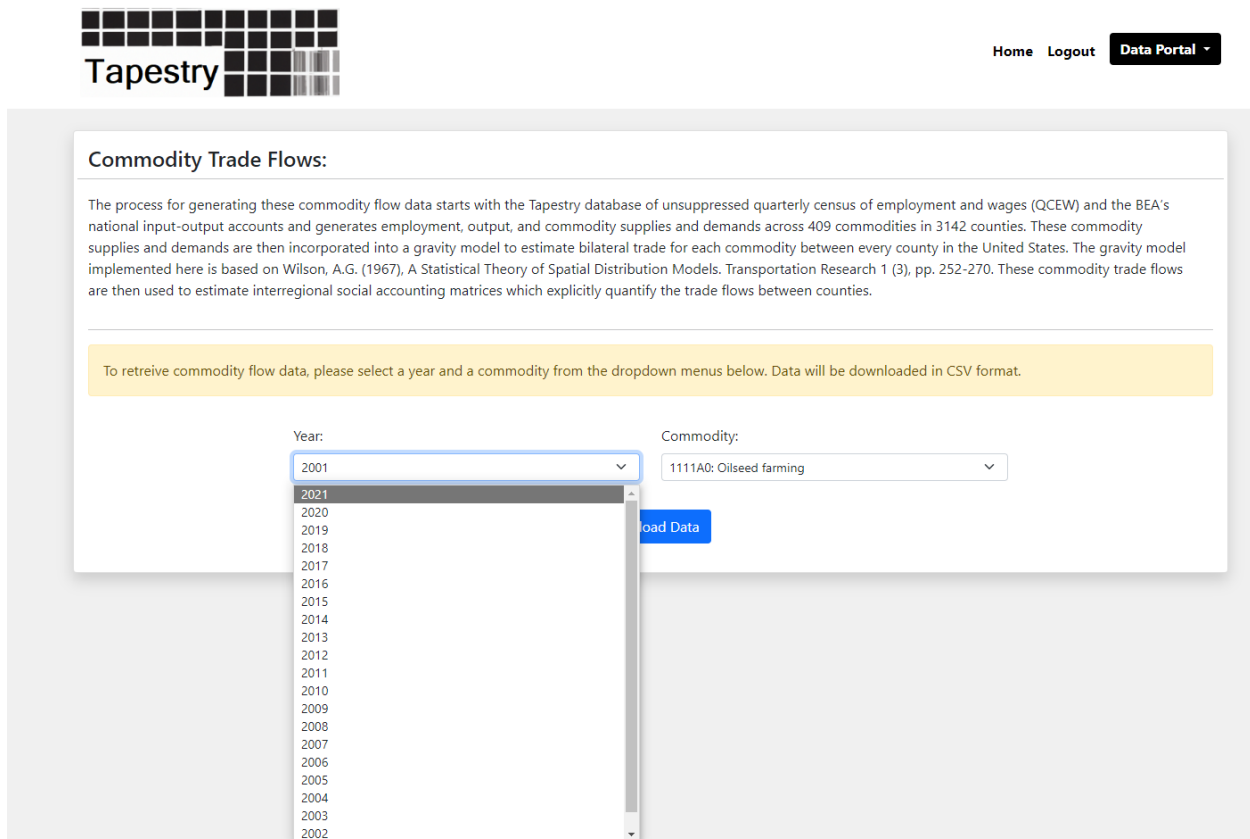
Tapestry

Home Logout Data Portal

Commodity Trade Flows:

The process for generating these commodity flow data starts with the Tapestry database of unsuppressed quarterly census of employment and wages (QCEW) and the BEA's national input-output accounts and generates employment, output, and commodity supplies and demands across 409 commodities in 3142 counties. These commodity supplies and demands are then incorporated into a gravity model to estimate bilateral trade for each commodity between every county in the United States. The gravity model implemented here is based on Wilson, A.G. (1967), A Statistical Theory of Spatial Distribution Models. Transportation Research 1 (3), pp. 252-270. These commodity trade flows are then used to estimate interregional social accounting matrices which explicitly quantify the trade flows between counties.

To retreive commodity flow data, please select a year and a commodity from the dropdown menus below. Data will be downloaded in CSV format.

Year:

2001

2021
2020
2019
2018
2017
2016
2015
2014
2013
2012
2011
2010
2009
2008
2007
2006
2005
2004
2003
2002

Commodity:

1111A0: Oilseed farming

load Data